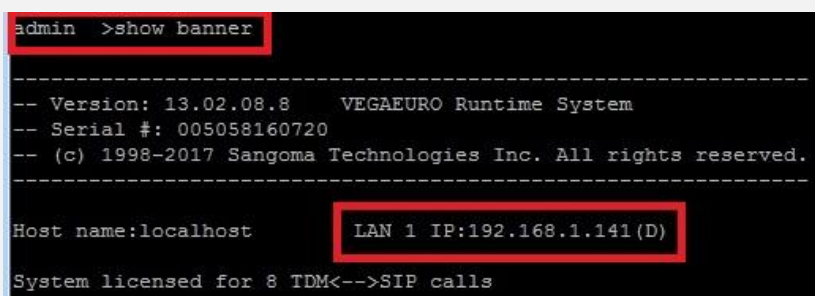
admin >show banner

-------------------------------------------------------------------
-- Version: 13.02.08.8    VEGAEURO Runtime System
-- Serial #: 005058160720
-- (c) 1998-2017 Sangoma Technologies Inc. All rights reserved.
-------------------------------------------------------------------

Host name:localhost    LAN 1 IP:192.168.1.141(D)

System licensed for 8 TDM<-->SIP calls